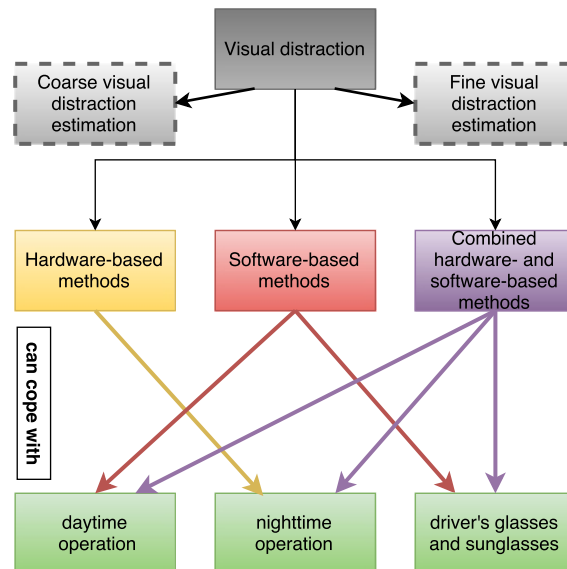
Visual distraction

Coarse visual distraction estimation

Fine visual distraction estimation

Hardware-based methods

Software-based methods

Combined hardware- and software-based methods

can cope with

daytime operation

nighttime operation

driver's glasses and sunglasses